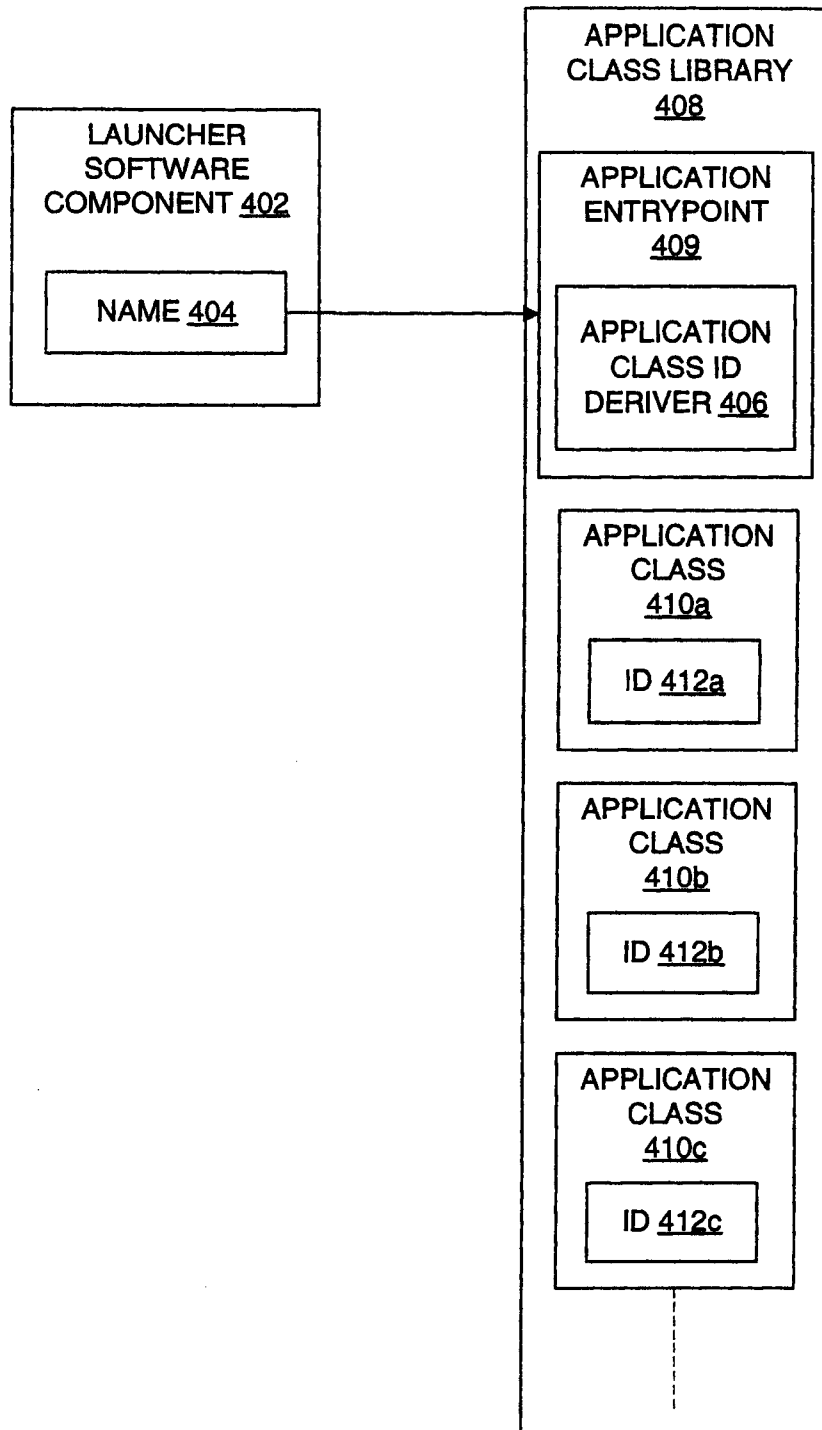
LAUNCHER SOFTWARE COMPONENT 402

NAME 404

APPLICATION CLASS LIBRARY 408

APPLICATION ENTRYPOINT 409

APPLICATION CLASS ID DERIVER 406

APPLICATION CLASS 410a

ID 412a

APPLICATION CLASS 410b

ID 412b

APPLICATION CLASS 410c

ID 412c